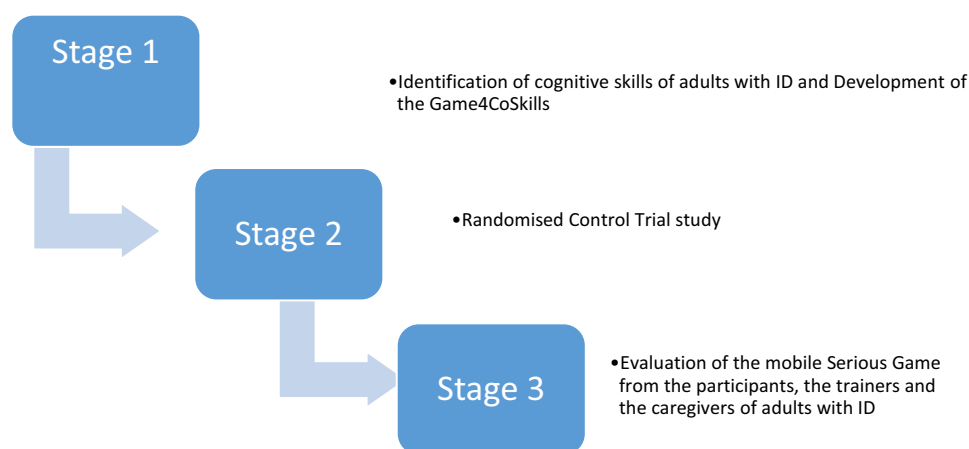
Stage 1

•Identification of cognitive skills of adults with ID and Development of the Game4CoSkills

Stage 2

•Randomised Control Trial study

Stage 3

•Evaluation of the mobile Serious Game from the participants, the trainers and the caregivers of adults with ID